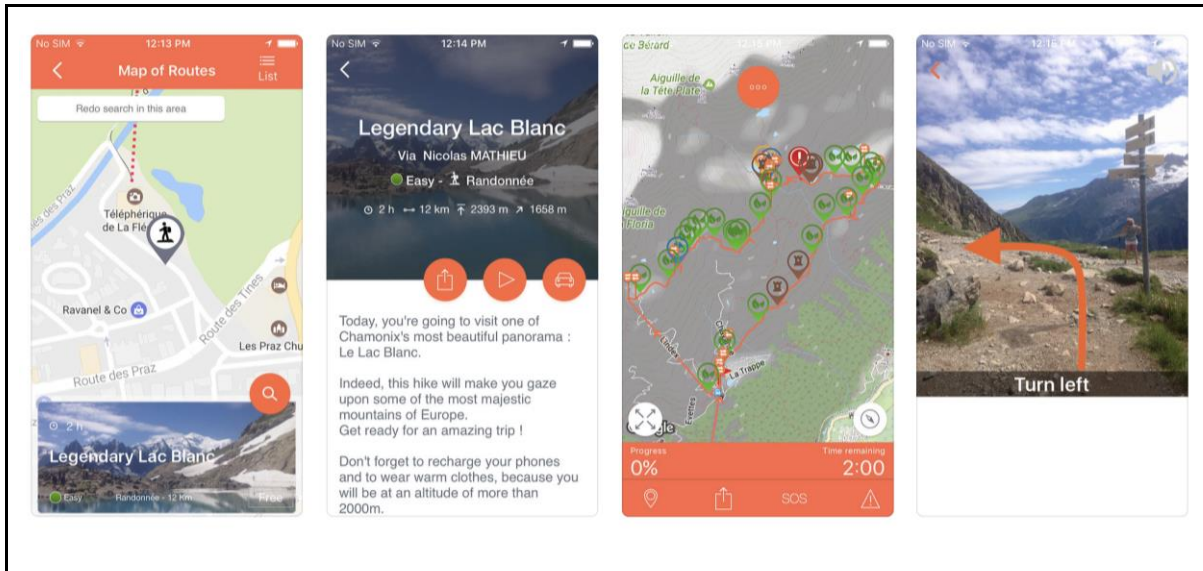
No SIM 12:13 PM
Map of Routes
List
Redo search in this area
Téléphérique de La Flé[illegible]
Ravanel & Co
Route des Tines
Les Praz Chu
Route des Praz
2 h
Legendary Lac Blanc
Easy Randonnée - 12 km Free

No SIM 12:14 PM
Legendary Lac Blanc
Via Nicolas MATHIEU
Easy - Randonnée
2 h ⟷ 12 km 2393 m ↗ 1658 m
Today, you're going to visit one of Chamonix's most beautiful panorama : Le Lac Blanc.

Indeed, this hike will make you gaze upon some of the most majestic mountains of Europe.
Get ready for an amazing trip !

Don't forget to recharge your phones and to wear warm clothes, because you will be at an altitude of more than 2000m.

ce Bérard
Aiguille de la Tête Plate
Aiguille de la Floria
La Trappe
Progress
0%
Time remaining
2:00
SOS

No SIM 12:16 PM
Turn left